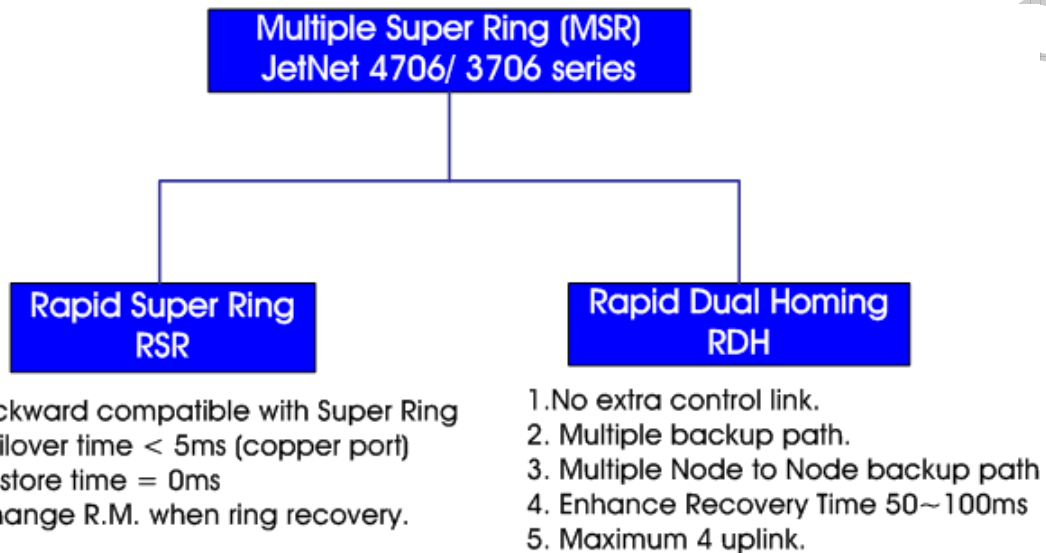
Multiple Super Ring (MSR)
JetNet 4706/ 3706 series

Rapid Super Ring
RSR

ckward compatible with Super Ring
ilover time < 5ms (copper port)
store time = 0ms
hange R.M. when ring recovery.

Rapid Dual Homing
RDH

1.No extra control link.
2. Multiple backup path.
3. Multiple Node to Node backup path
4. Enhance Recovery Time 50~100ms
5. Maximum 4 uplink.